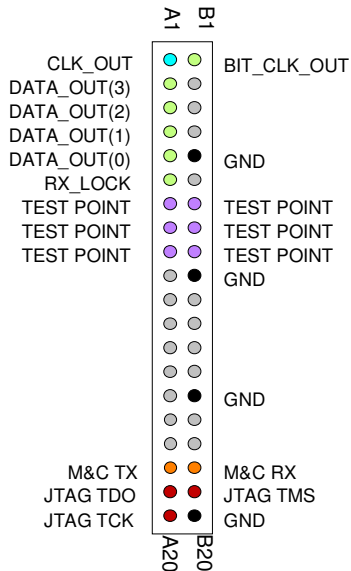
A1
B1

CLK_OUT
BIT_CLK_OUT
DATA_OUT(3)
DATA_OUT(2)
DATA_OUT(1)
DATA_OUT(0)
GND
RX_LOCK
TEST POINT
TEST POINT
TEST POINT
TEST POINT
TEST POINT
TEST POINT
GND
GND
M&C TX
M&C RX
JTAG TDO
JTAG TMS
JTAG TCK
GND

A20
B20